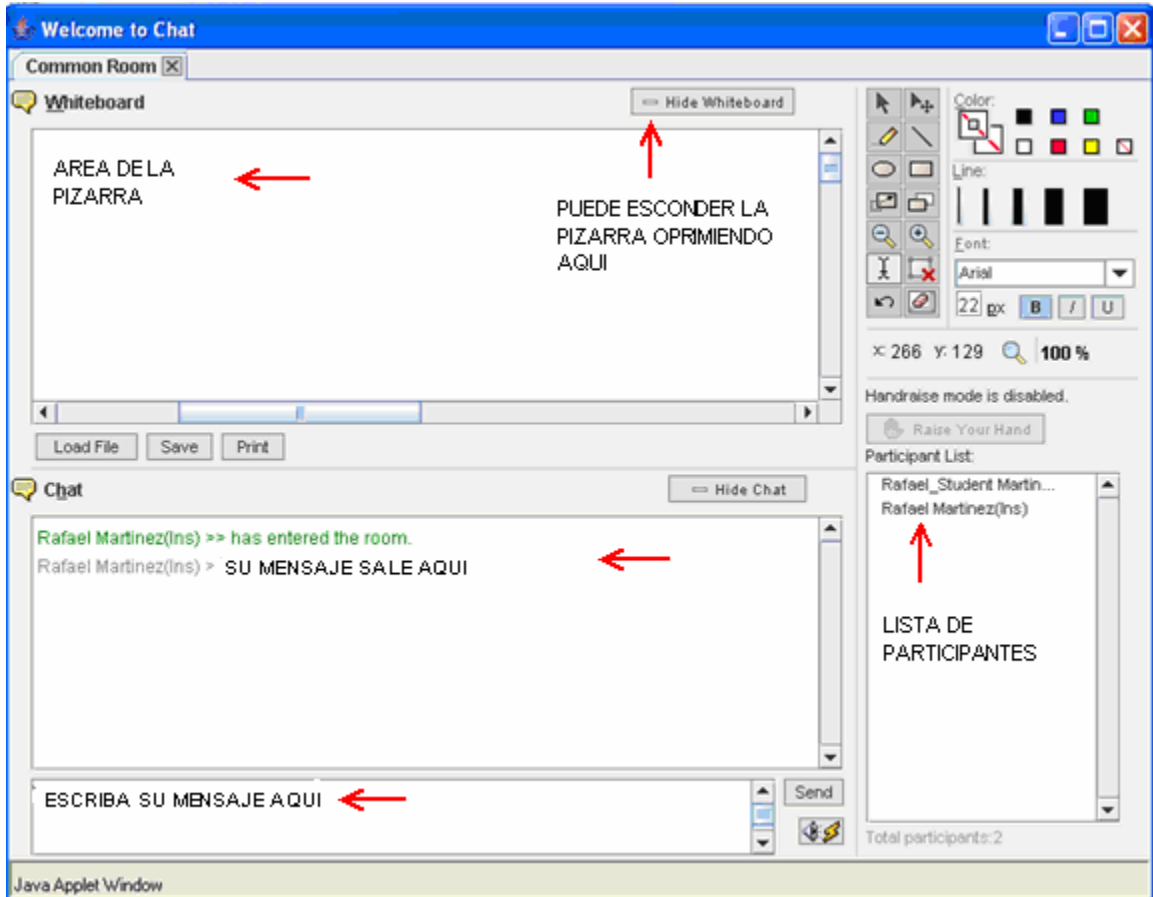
Welcome to Chat

Common Room

Whiteboard

Hide Whiteboard

AREA DE LA PIZARRA

PUEDE ESCONDER LA PIZARRA OPRIMIENDO AQUI

Color:

Line:

Font:

Arial

22 px B I U

x: 266 Y: 129 100 %

Handraise mode is disabled.

Raise Your Hand

Participant List:

Rafael_Student Martin...
Rafael Martinez(Ins)

LISTA DE PARTICIPANTES

Total participants:2

Load File Save Print

Chat

Hide Chat

Rafael Martinez(Ins) >> has entered the room.
Rafael Martinez(Ins) > SU MENSAJE SALE AQUI

ESCRIBA SU MENSAJE AQUI

Send

Java Applet Window